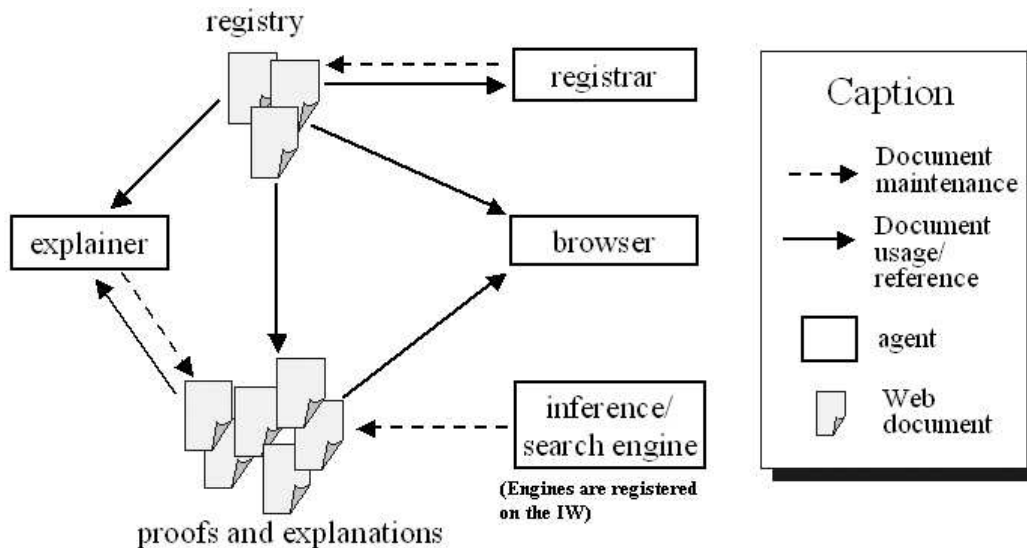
registry

registrar

explainer

browser

inference/ search engine

(Engines are registered on the IW)

proofs and explanations

Caption

Document maintenance

Document usage/ reference

agent

Web document